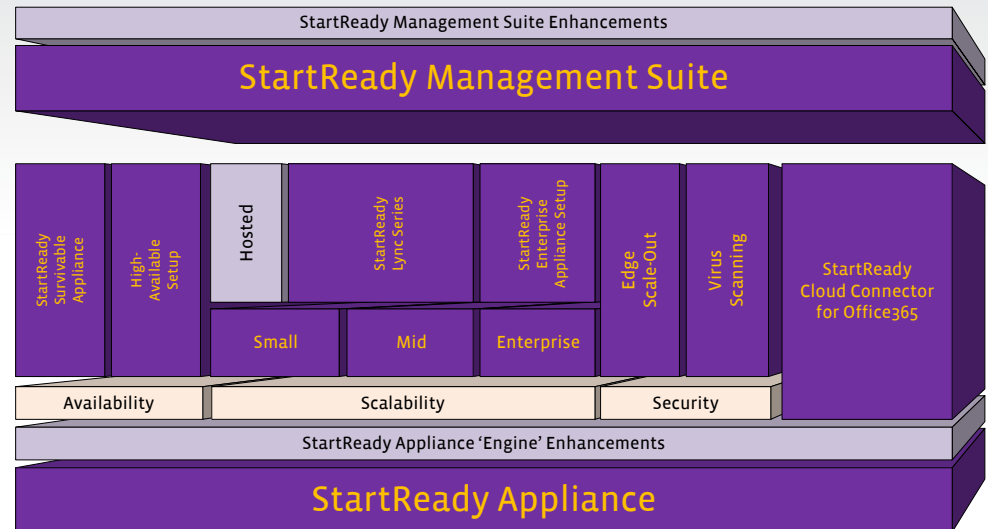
StartReady Management Suite Enhancements

StartReady Management Suite

StartReady Survivable Appliance

High-Available Setup

Hosted

StartReady Lync Series

StartReady Enterprise Appliance Setup

Edge Scale-Out

Virus Scanning

StartReady Cloud Connector for Office365

Small

Mid

Enterprise

Availability

Scalability

Security

StartReady Appliance 'Engine' Enhancements

StartReady Appliance